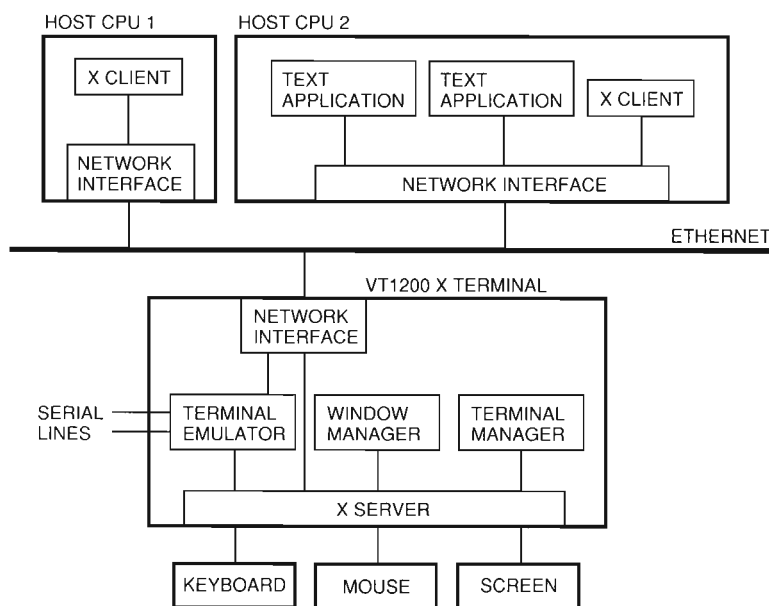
HOST CPU 1

X CLIENT

NETWORK INTERFACE

HOST CPU 2

TEXT APPLICATION

TEXT APPLICATION

X CLIENT

NETWORK INTERFACE

ETHERNET

VT1200 X TERMINAL

NETWORK INTERFACE

SERIAL LINES

TERMINAL EMULATOR

WINDOW MANAGER

TERMINAL MANAGER

X SERVER

KEYBOARD

MOUSE

SCREEN